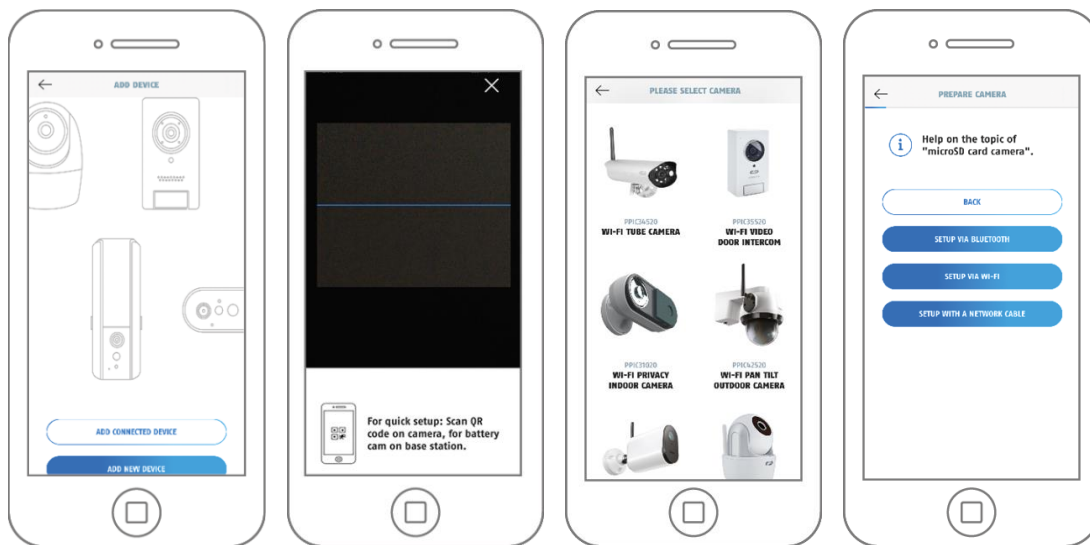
ADD DEVICE

ADD CONNECTED DEVICE

ADD NEW DEVICE

For quick setup: Scan QR code on camera, for battery cam on base station.

PLEASE SELECT CAMERA

PPIC34520
WI-FI TUBE CAMERA

PPIC35520
WI-FI VIDEO DOOR INTERCOM

PPIC31020
WI-FI PRIVACY INDOOR CAMERA

PPIC42520
WI-FI PAN TILT OUTDOOR CAMERA

PREPARE CAMERA

Help on the topic of "microSD card camera".

BACK

SETUP VIA BLUETOOTH

SETUP VIA WI-FI

SETUP WITH A NETWORK CABLE